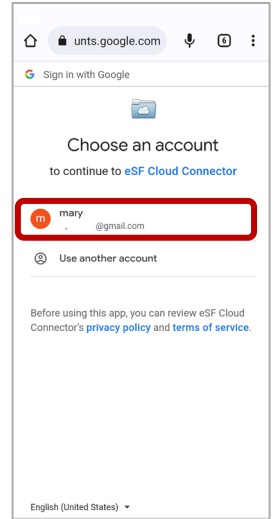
unts.google.com

6

Sign in with Google

Choose an account

to continue to eSF Cloud Connector

m mary
@gmail.com

Use another account

Before using this app, you can review eSF Cloud Connector's privacy policy and terms of service.

English (United States)